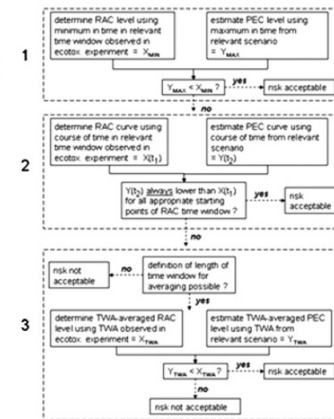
1

determine RAC level using minimum in time in relevant time window observed in ecotox. experiment = $X_{MIN}$

estimate PEC level using maximum in time from relevant scenario = $Y_{MAX}$

$Y_{MAX} < X_{MIN}$ ?

yes

risk acceptable

no

2

determine RAC curve using course of time in relevant time window observed in ecotox. experiment = $X(t_1)$

estimate PEC curve using course of time in relevant scenario = $Y(t_2)$

$Y(t_2)$ always lower than $X(t_1)$ for all appropriate starting points of RAC time window ?

yes

risk acceptable

no

3

risk not acceptable

no

definition of length of time window for averaging possible ?

yes

determine TWA-averaged RAC level using TWA observed in ecotox. experiment = $X_{TWA}$

estimate TWA-averaged PEC level using TWA from relevant scenario = $Y_{TWA}$

$Y_{TWA} < X_{TWA}$ ?

yes

risk acceptable

no

risk not acceptable